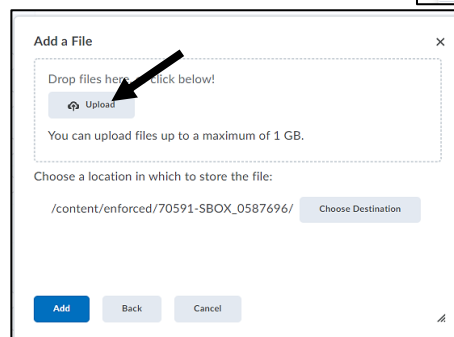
Add a File

×

Drop files here, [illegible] click below!

Upload

You can upload files up to a maximum of 1 GB.

Choose a location in which to store the file:

/content/enforced/70591-SBOX_0587696/

Choose Destination

Add

Back

Cancel